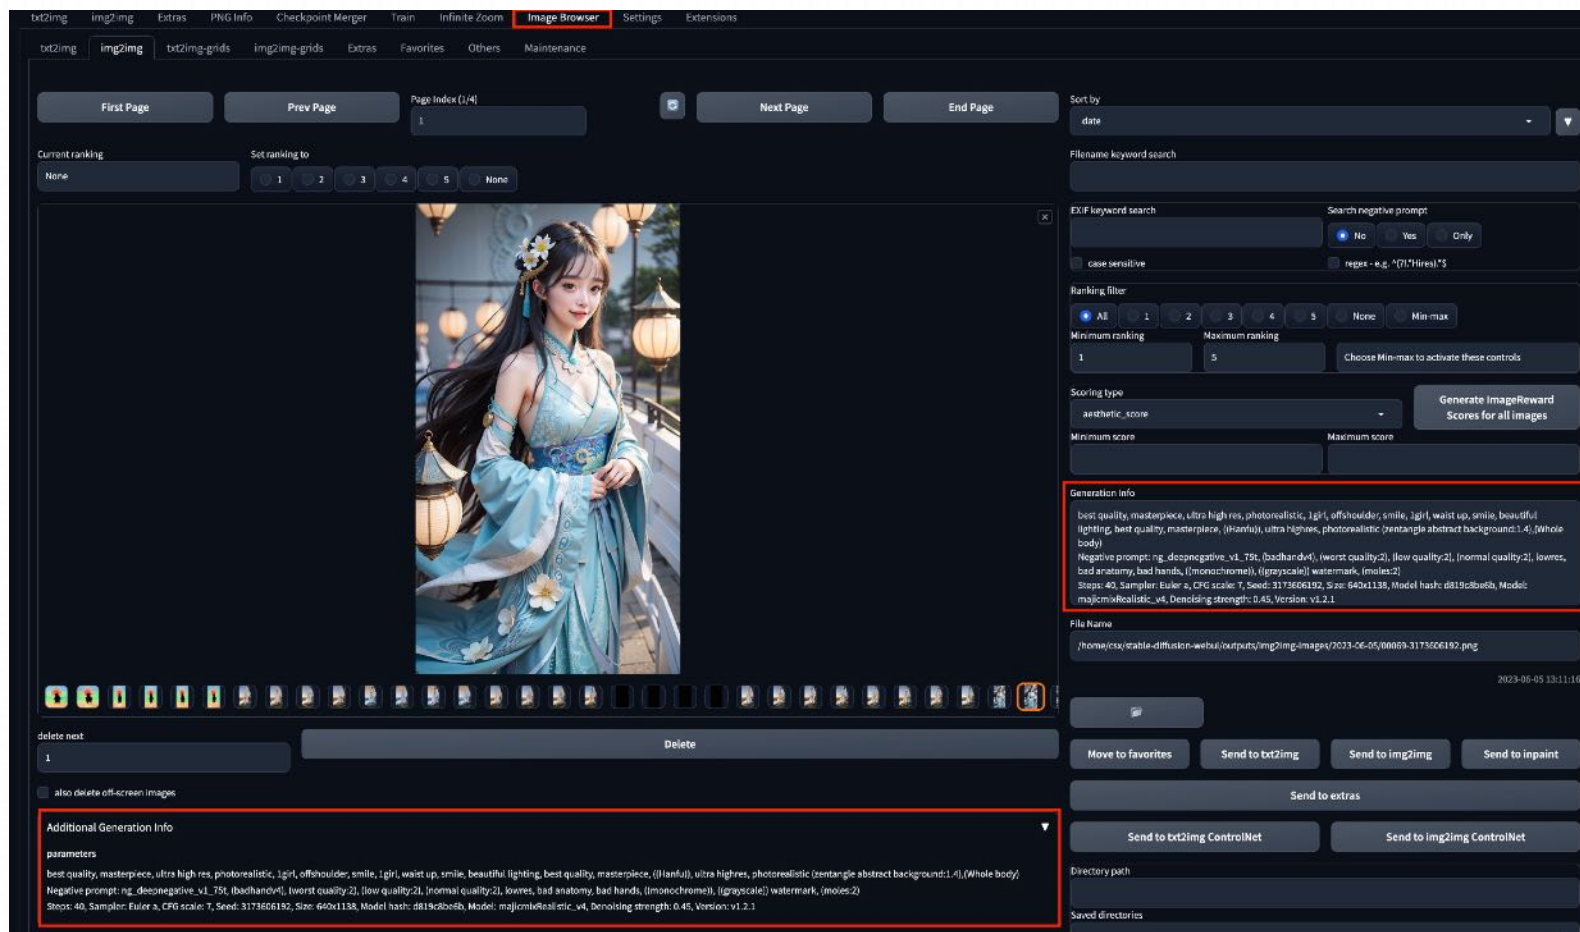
txt2img img2img Extras PNG Info Checkpoint Merger Train Infinite Zoom Image Browser Settings Extensions

txt2img img2img txt2img-grids img2img-grids Extras Favorites Others Maintenance

First Page Prev Page Page Index (1/4) 1 Next Page End Page

Sort by
date

Current ranking
None

Set ranking to
1 2 3 4 5 None

Filename keyword search

EXIF keyword search

Search negative prompt
No Yes Only

case sensitive
regex - e.g. ^(?!.*Hires).*$

Ranking filter
All 1 2 3 4 5 None Min-max

Minimum ranking
1
Maximum ranking
5
Choose Min-max to activate these controls

Scoring type
aesthetic_score
Generate ImageReward Scores for all images

Minimum score
Maximum score

Generation Info
best quality, masterpiece, ultra high res, photorealistic, 1girl, offshoulder, smile, 1girl, waist up, smile, beautiful lighting, best quality, masterpiece, ((Hanfu)), ultra highres, photorealistic (zentangle abstract background:1.4),(Whole body)
Negative prompt: ng_deepnegative_v1_75t, (badhandv4), (worst quality:2), (low quality:2), (normal quality:2), lowres, bad anatomy, bad hands, ((monochrome)), ((grayscale)) watermark, (moles:2)
Steps: 40, Sampler: Euler a, CFG scale: 7, Seed: 3173606192, Size: 640x1138, Model hash: d819c8be6b, Model: majicmixRealistic_v4, Denoising strength: 0.45, Version: v1.2.1

File Name
/home/csx/stable-diffusion-webui/outputs/img2img-images/2023-06-05/00069-3173606192.png

2023-06-05 13:11:16

delete next
1
Delete

also delete off-screen images

Move to favorites Send to txt2img Send to img2img Send to inpaint

Send to extras

Send to txt2img ControlNet Send to img2img ControlNet

Additional Generation Info
parameters
best quality, masterpiece, ultra high res, photorealistic, 1girl, offshoulder, smile, 1girl, waist up, smile, beautiful lighting, best quality, masterpiece, ((Hanfu)), ultra highres, photorealistic (zentangle abstract background:1.4),(Whole body)
Negative prompt: ng_deepnegative_v1_75t, (badhandv4), (worst quality:2), (low quality:2), (normal quality:2), lowres, bad anatomy, bad hands, ((monochrome)), ((grayscale)) watermark, (moles:2)
Steps: 40, Sampler: Euler a, CFG scale: 7, Seed: 3173606192, Size: 640x1138, Model hash: d819c8be6b, Model: majicmixRealistic_v4, Denoising strength: 0.45, Version: v1.2.1

Directory path

Saved directories